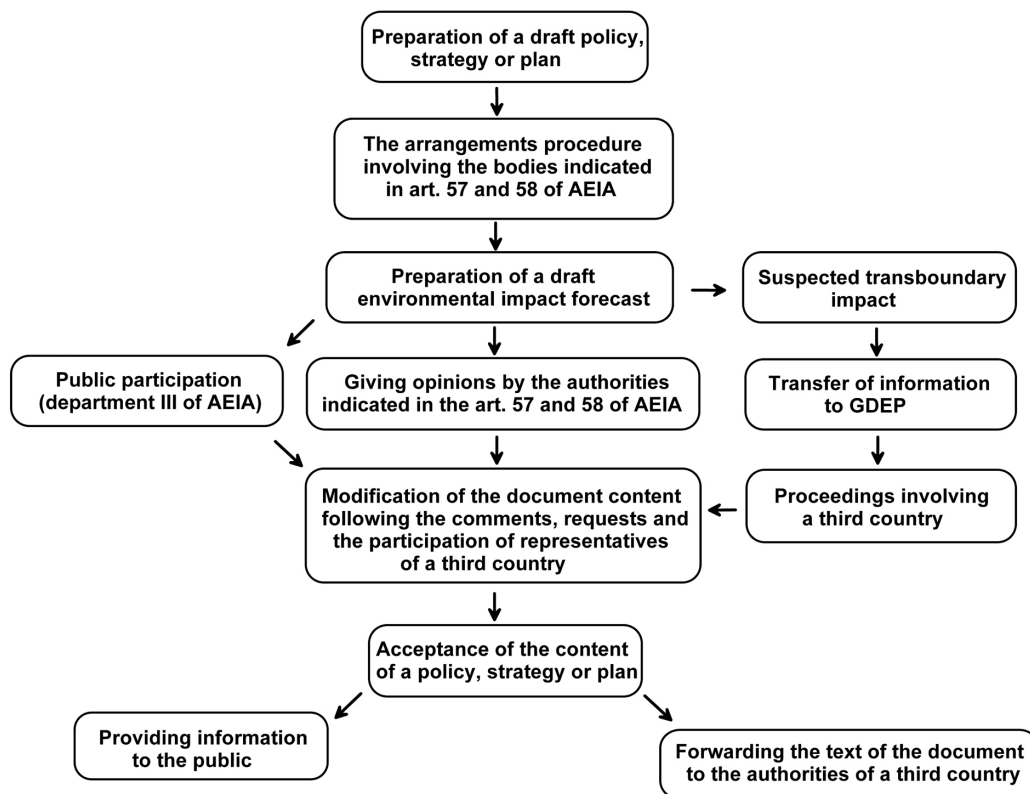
Preparation of a draft policy, strategy or plan

The arrangements procedure involving the bodies indicated in art. 57 and 58 of AEIA

Preparation of a draft environmental impact forecast

Suspected transboundary impact

Public participation (department III of AEIA)

Giving opinions by the authorities indicated in the art. 57 and 58 of AEIA

Transfer of information to GDEP

Modification of the document content following the comments, requests and the participation of representatives of a third country

Proceedings involving a third country

Acceptance of the content of a policy, strategy or plan

Providing information to the public

Forwarding the text of the document to the authorities of a third country